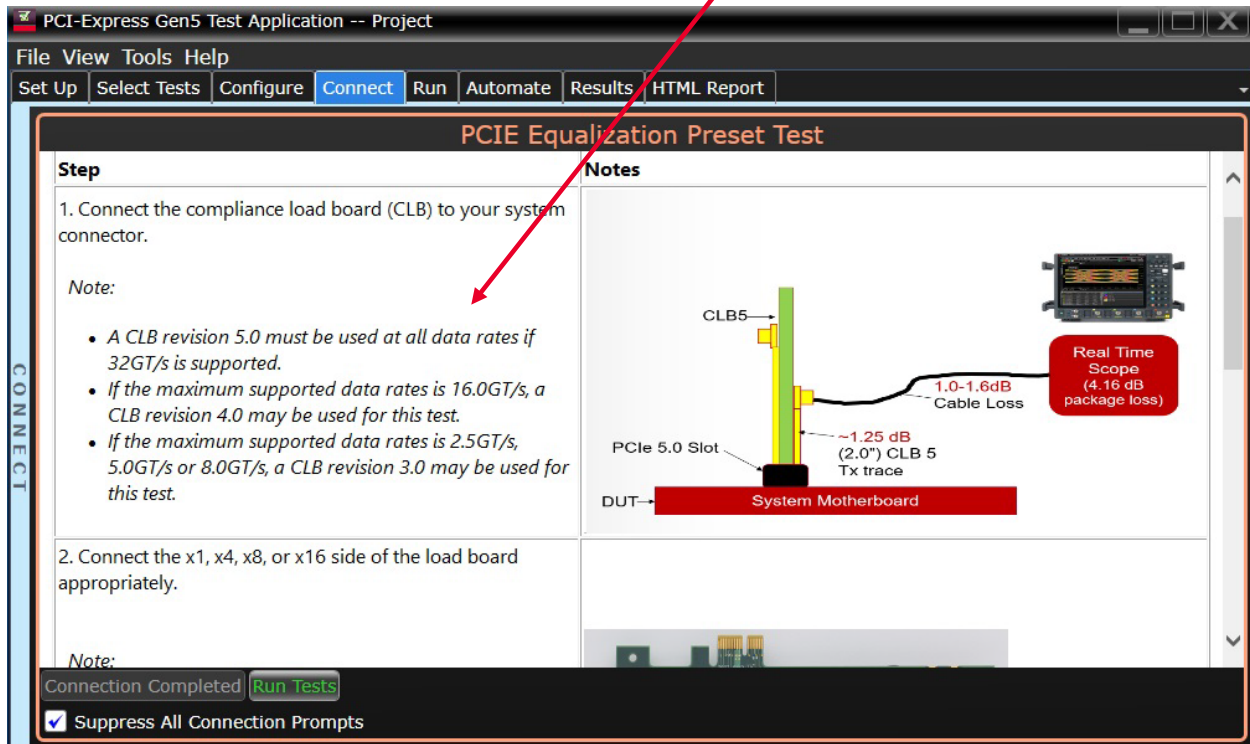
PCI-Express Gen5 Test Application -- Project

File View Tools Help

Set Up | Select Tests | Configure | Connect | Run | Automate | Results | HTML Report

CONNECT

PCIE Equalization Preset Test

| Step | Notes |
|---|---|
| 1. Connect the compliance load board (CLB) to your system connector.<br><br>*Note:*<br><br>• *A CLB revision 5.0 must be used at all data rates if 32GT/s is supported.*<br>• *If the maximum supported data rates is 16.0GT/s, a CLB revision 4.0 may be used for this test.*<br>• *If the maximum supported data rates is 2.5GT/s, 5.0GT/s or 8.0GT/s, a CLB revision 3.0 may be used for this test.* | CLB5<br>Real Time Scope (4.16 dB package loss)<br>1.0-1.6dB Cable Loss<br>~1.25 dB (2.0") CLB 5 Tx trace<br>PCIe 5.0 Slot<br>DUT<br>System Motherboard |
| 2. Connect the x1, x4, x8, or x16 side of the load board appropriately.<br><br>*Note:* | |

Connection Completed | Run Tests

Suppress All Connection Prompts